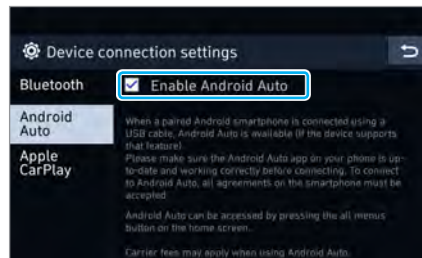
Device connection settings

Bluetooth

Android Auto

Apple CarPlay

Enable Android Auto

When a paired Android smartphone is connected using a USB cable, Android Auto is available (if the device supports that feature).
Please make sure the Android Auto app on your phone is up-to-date and working correctly before connecting. To connect to Android Auto, all agreements on the smartphone must be accepted.

Android Auto can be accessed by pressing the all menus button on the home screen.

Carrier fees may apply when using Android Auto.